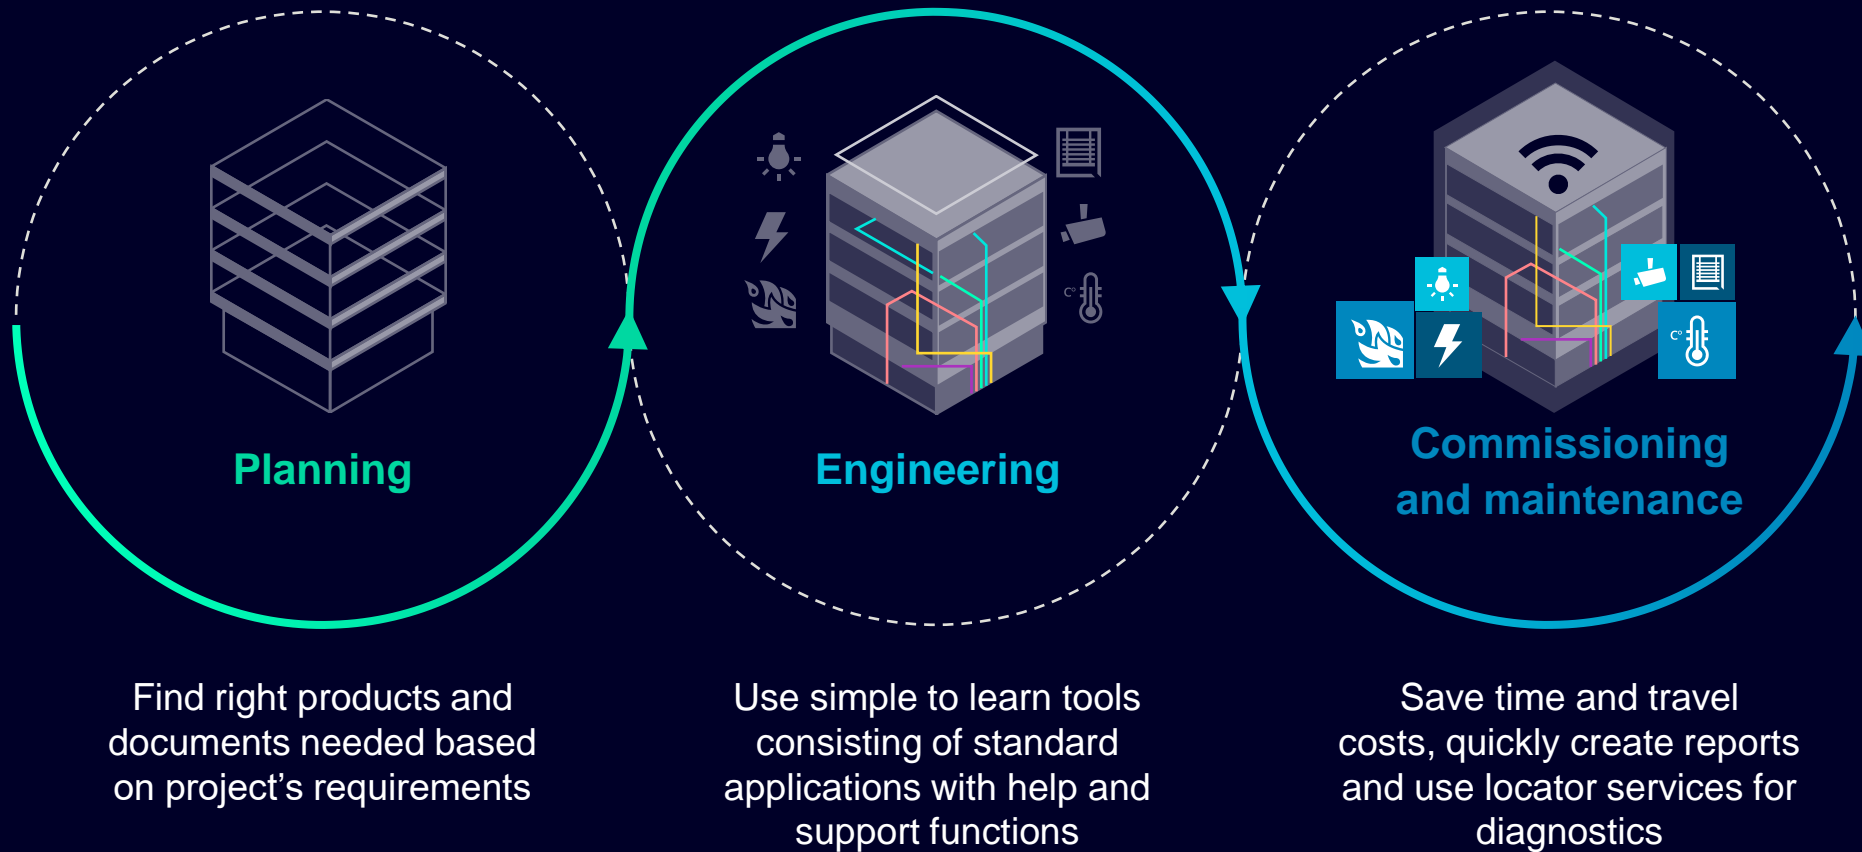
Planning

Engineering

Commissioning and maintenance

Find right products and documents needed based on project's requirements

Use simple to learn tools consisting of standard applications with help and support functions

Save time and travel costs, quickly create reports and use locator services for diagnostics